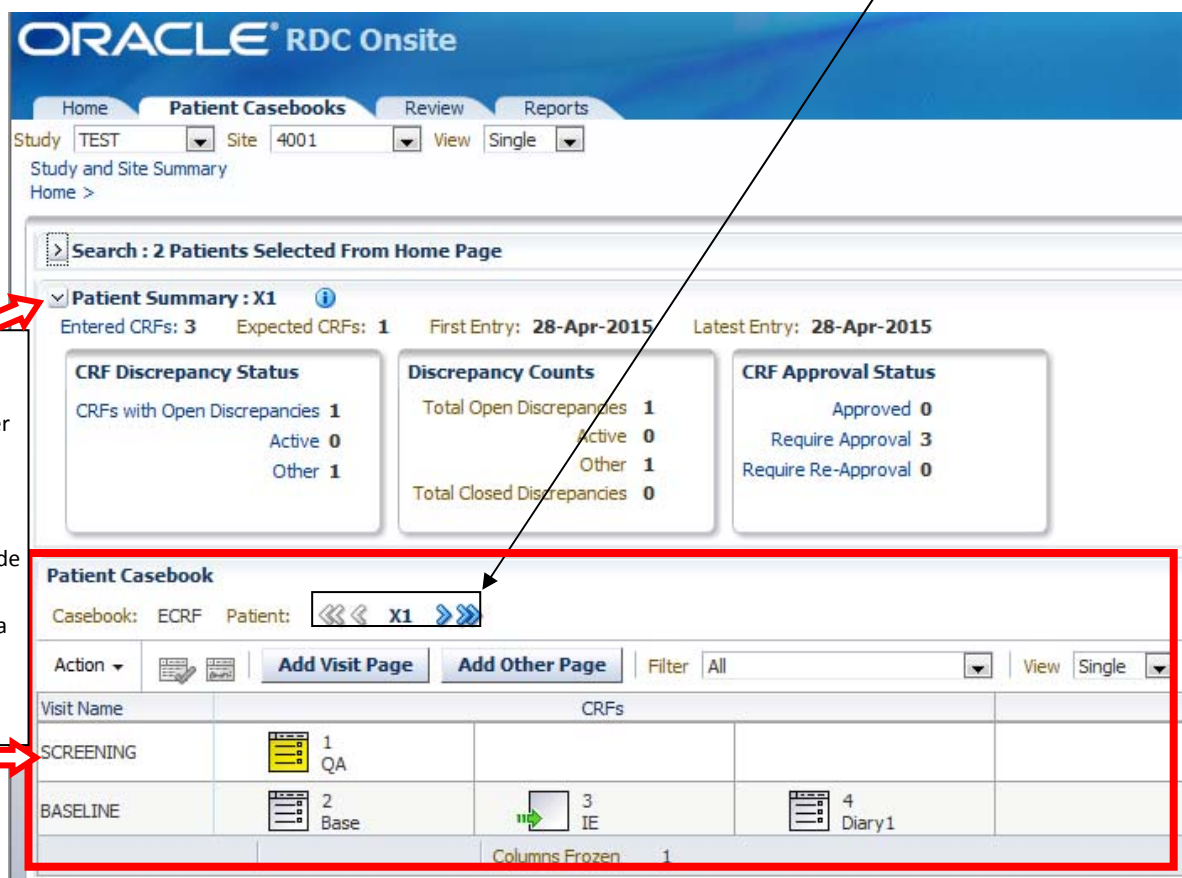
ORACLE® RDC Onsite

Home | Patient Casebooks | Review | Reports

Study TEST Site 4001 View Single

Study and Site Summary
Home >

Search : 2 Patients Selected From Home Page

Patient Summary : X1

Entered CRFs: 3 Expected CRFs: 1 First Entry: 28-Apr-2015 Latest Entry: 28-Apr-2015

CRF Discrepancy Status
CRFs with Open Discrepancies 1
Active 0
Other 1

Discrepancy Counts
Total Open Discrepancies 1
Active 0
Other 1
Total Closed Discrepancies 0

CRF Approval Status
Approved 0
Require Approval 3
Require Re-Approval 0

er

de

a

Patient Casebook
Casebook: ECRF Patient: X1

Action | Add Visit Page | Add Other Page | Filter All | View Single

| Visit Name | CRFs | | | |
|---|---|---|---|---|
| SCREENING | 1 QA | | | |
| BASELINE | 2 Base | 3 IE | 4 Diary1 | |

Columns Frozen 1